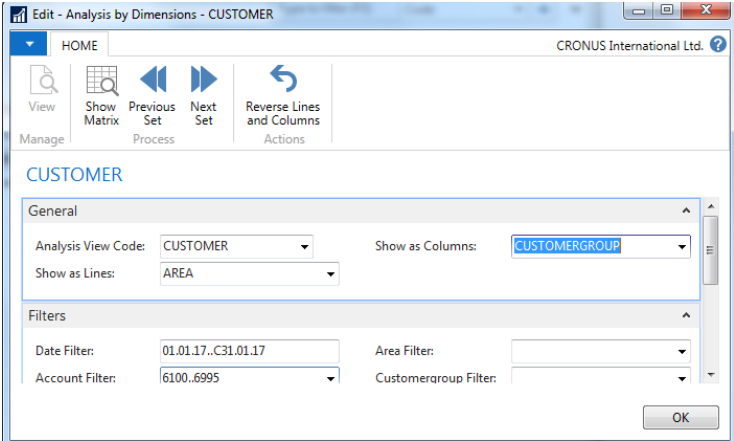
Edit - Analysis by Dimensions - CUSTOMER

HOME

CRONUS International Ltd.

View
Manage

Show Matrix

Previous Set

Next Set

Process

Reverse Lines and Columns

Actions

CUSTOMER

General

Analysis View Code: CUSTOMER

Show as Columns: CUSTOMERGROUP

Show as Lines: AREA

Filters

Date Filter: 01.01.17..C31.01.17

Area Filter:

Account Filter: 6100..6995

Customergroup Filter:

OK